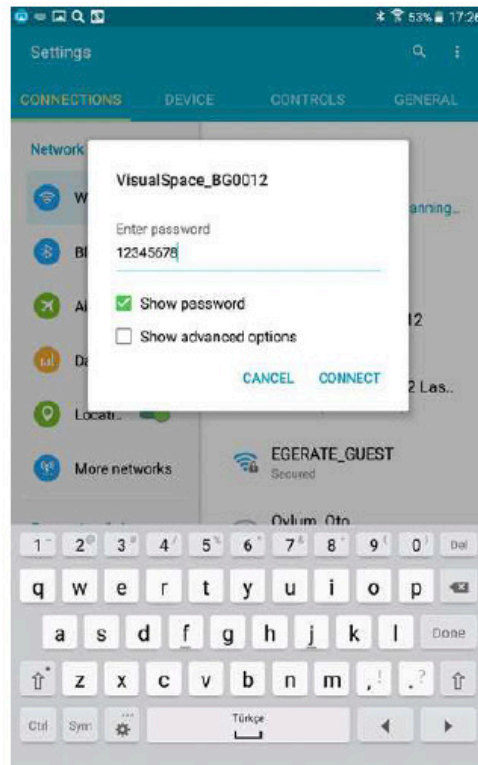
53% 17:26

Settings

CONNECTIONS DEVICE CONTROLS GENERAL

Network

W

Bl

Ai

Da

Locati..

More networks

VisualSpace_BG0012

Enter password

12345678

Show password

Show advanced options

CANCEL CONNECT

anning...

12

2 Las..

EGERATE_GUEST

Secured

Oylum Oto

1 2 3 4 5 6 7 8 9 0 Del

q w e r t y u i o p

a s d f g h j k l Done

z x c v b n m , .

Ctrl Sym Türkçe